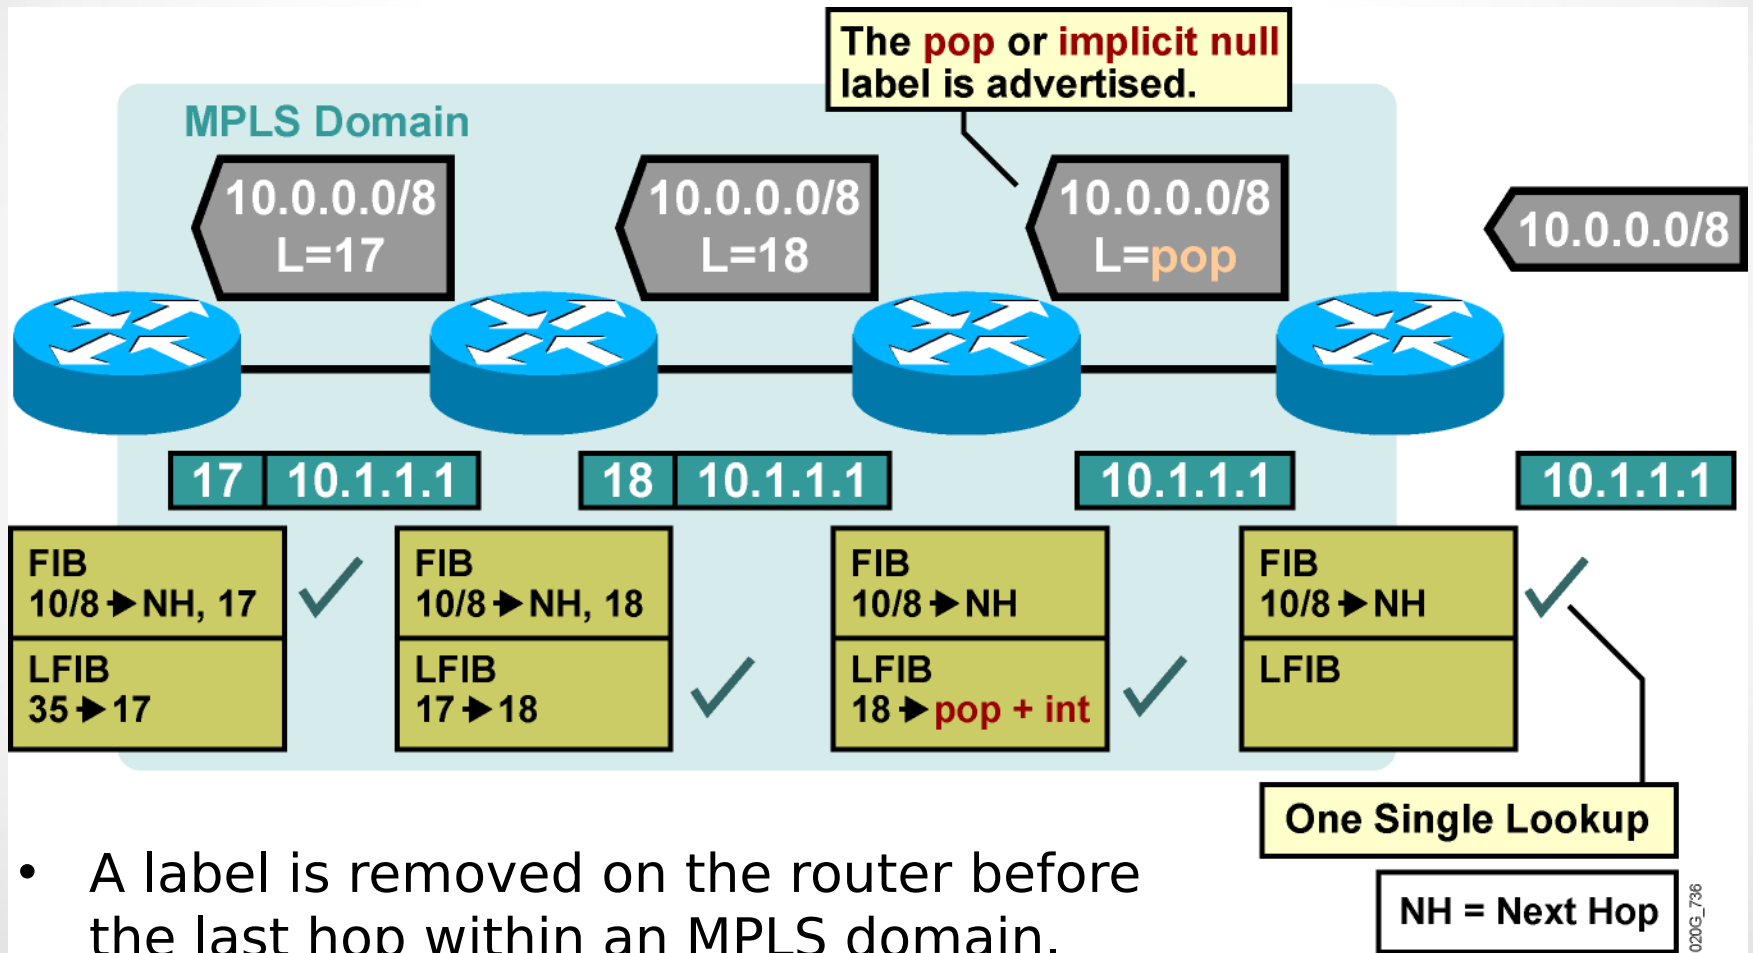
The pop or implicit null label is advertised.

MPLS Domain

10.0.0.0/8
L=17

10.0.0.0/8
L=18

10.0.0.0/8
L=pop

10.0.0.0/8

17 10.1.1.1

18 10.1.1.1

10.1.1.1

10.1.1.1

FIB
10/8 ➔ NH, 17

LFIB
35 ➔ 17

FIB
10/8 ➔ NH, 18

LFIB
17 ➔ 18

FIB
10/8 ➔ NH

LFIB
18 ➔ pop + int

FIB
10/8 ➔ NH

LFIB

One Single Lookup

NH = Next Hop

020G_736

• A label is removed on the router before the last hop within an MPLS domain.